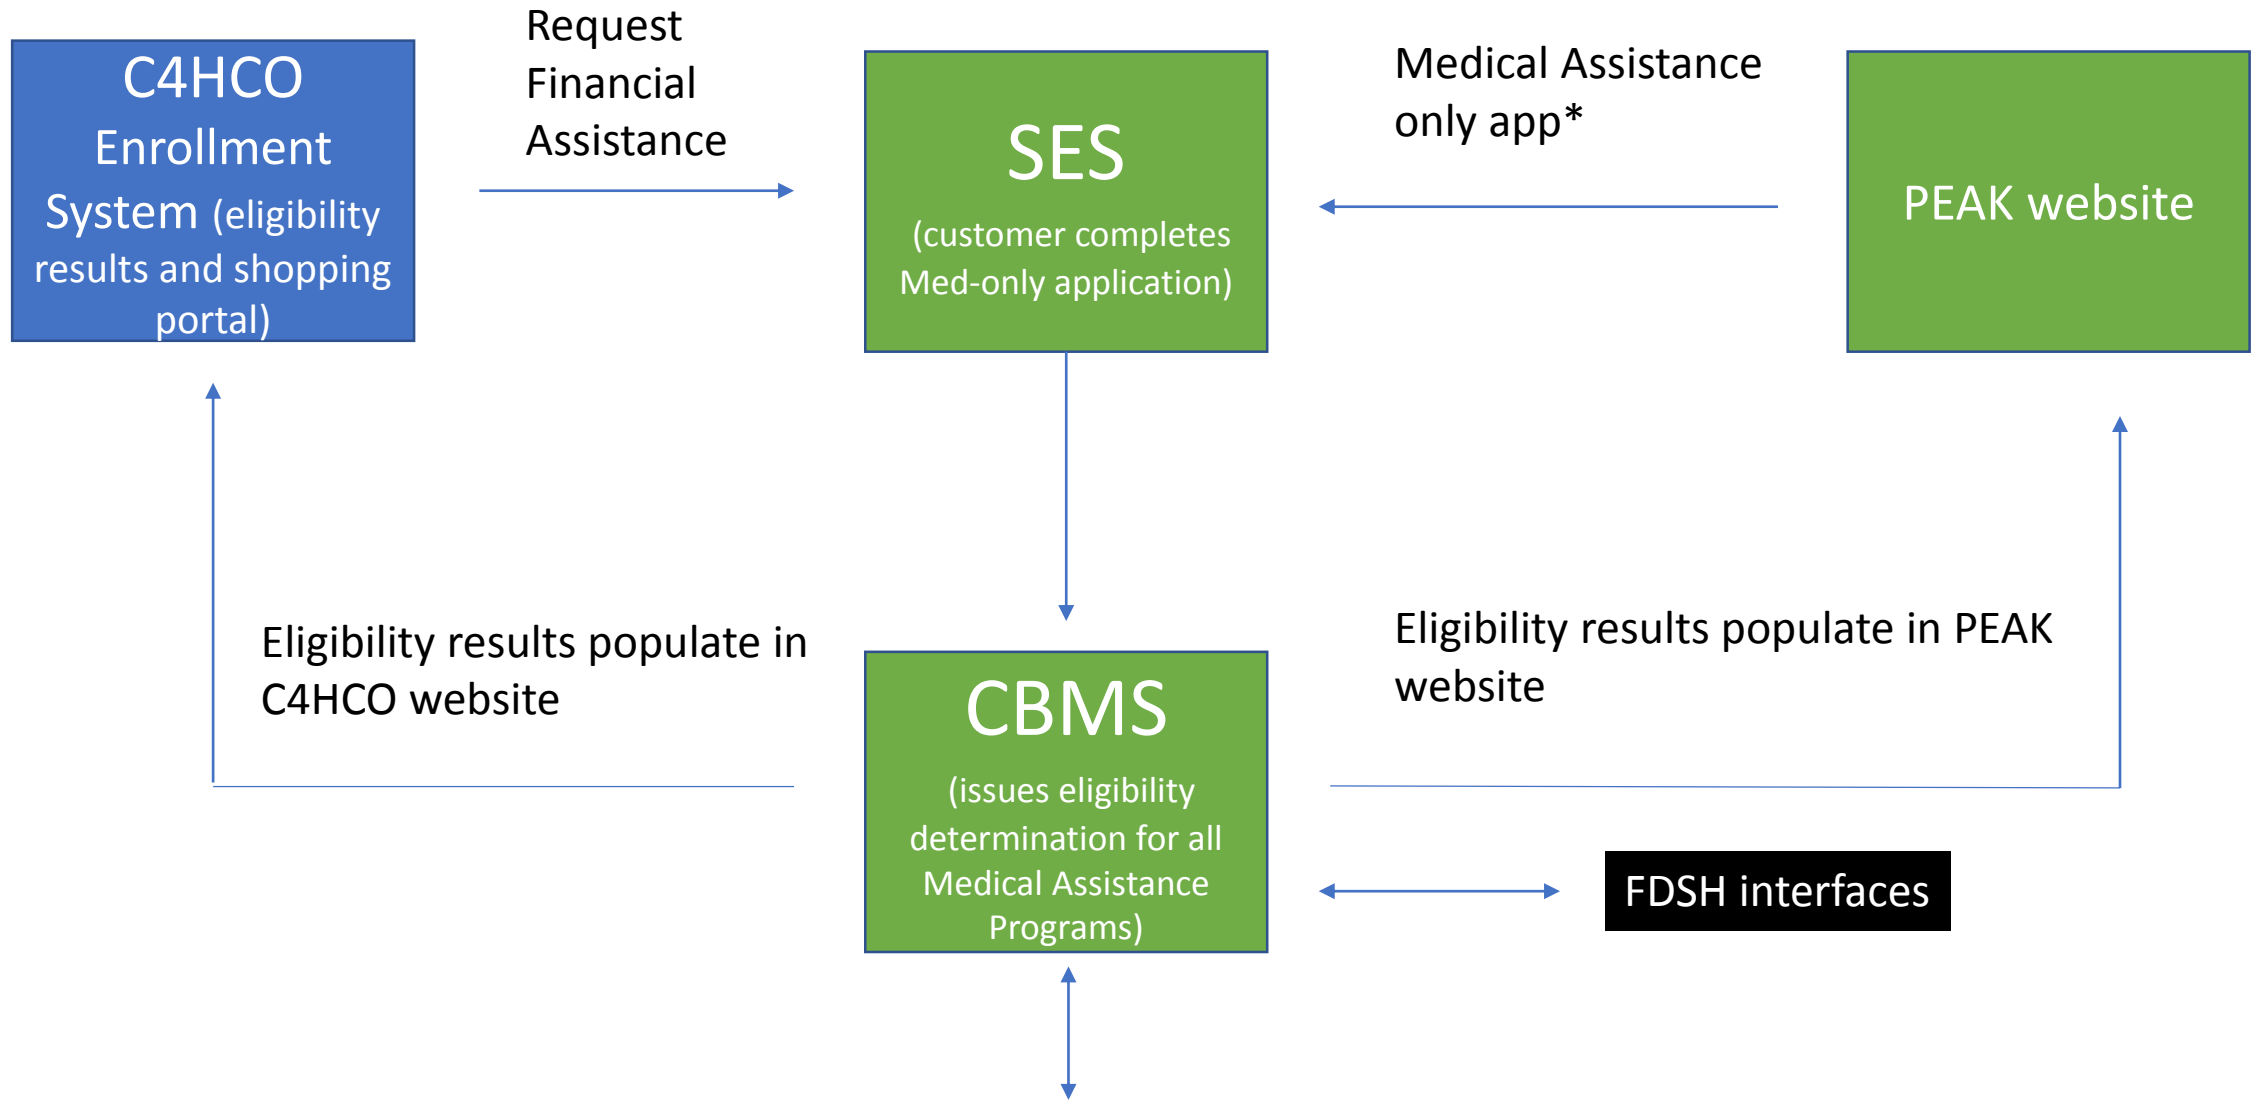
C4HCO Enrollment System (eligibility results and shopping portal)

Request Financial Assistance

SES

(customer completes Med-only application)

Medical Assistance only app*

PEAK website

Eligibility results populate in C4HCO website

CBMS

(issues eligibility determination for all Medical Assistance Programs)

Eligibility results populate in PEAK website

FDSH interfaces